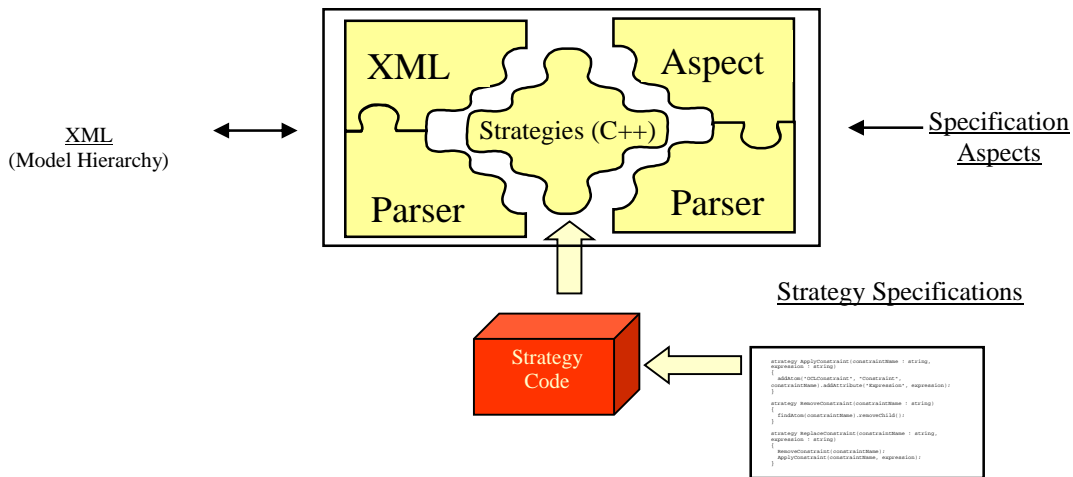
XML
(Model Hierarchy)

XML

Parser

Strategies (C++)

Aspect

Parser

Specification
Aspects

Strategy Specifications

Strategy
Code

strategy ApplyConstraint(constraintName : string, expression : string)
{
addAtom("OCLConstraint", "Constraint", constraintName).addAttribute("Expression", expression);
}

strategy RemoveConstraint(constraintName : string)
{
findAtom(constraintName).removeChild();
}

strategy ReplaceConstraint(constraintName : string, expression : string)
{
RemoveConstraint(constraintName);
ApplyConstraint(constraintName, expression);
}